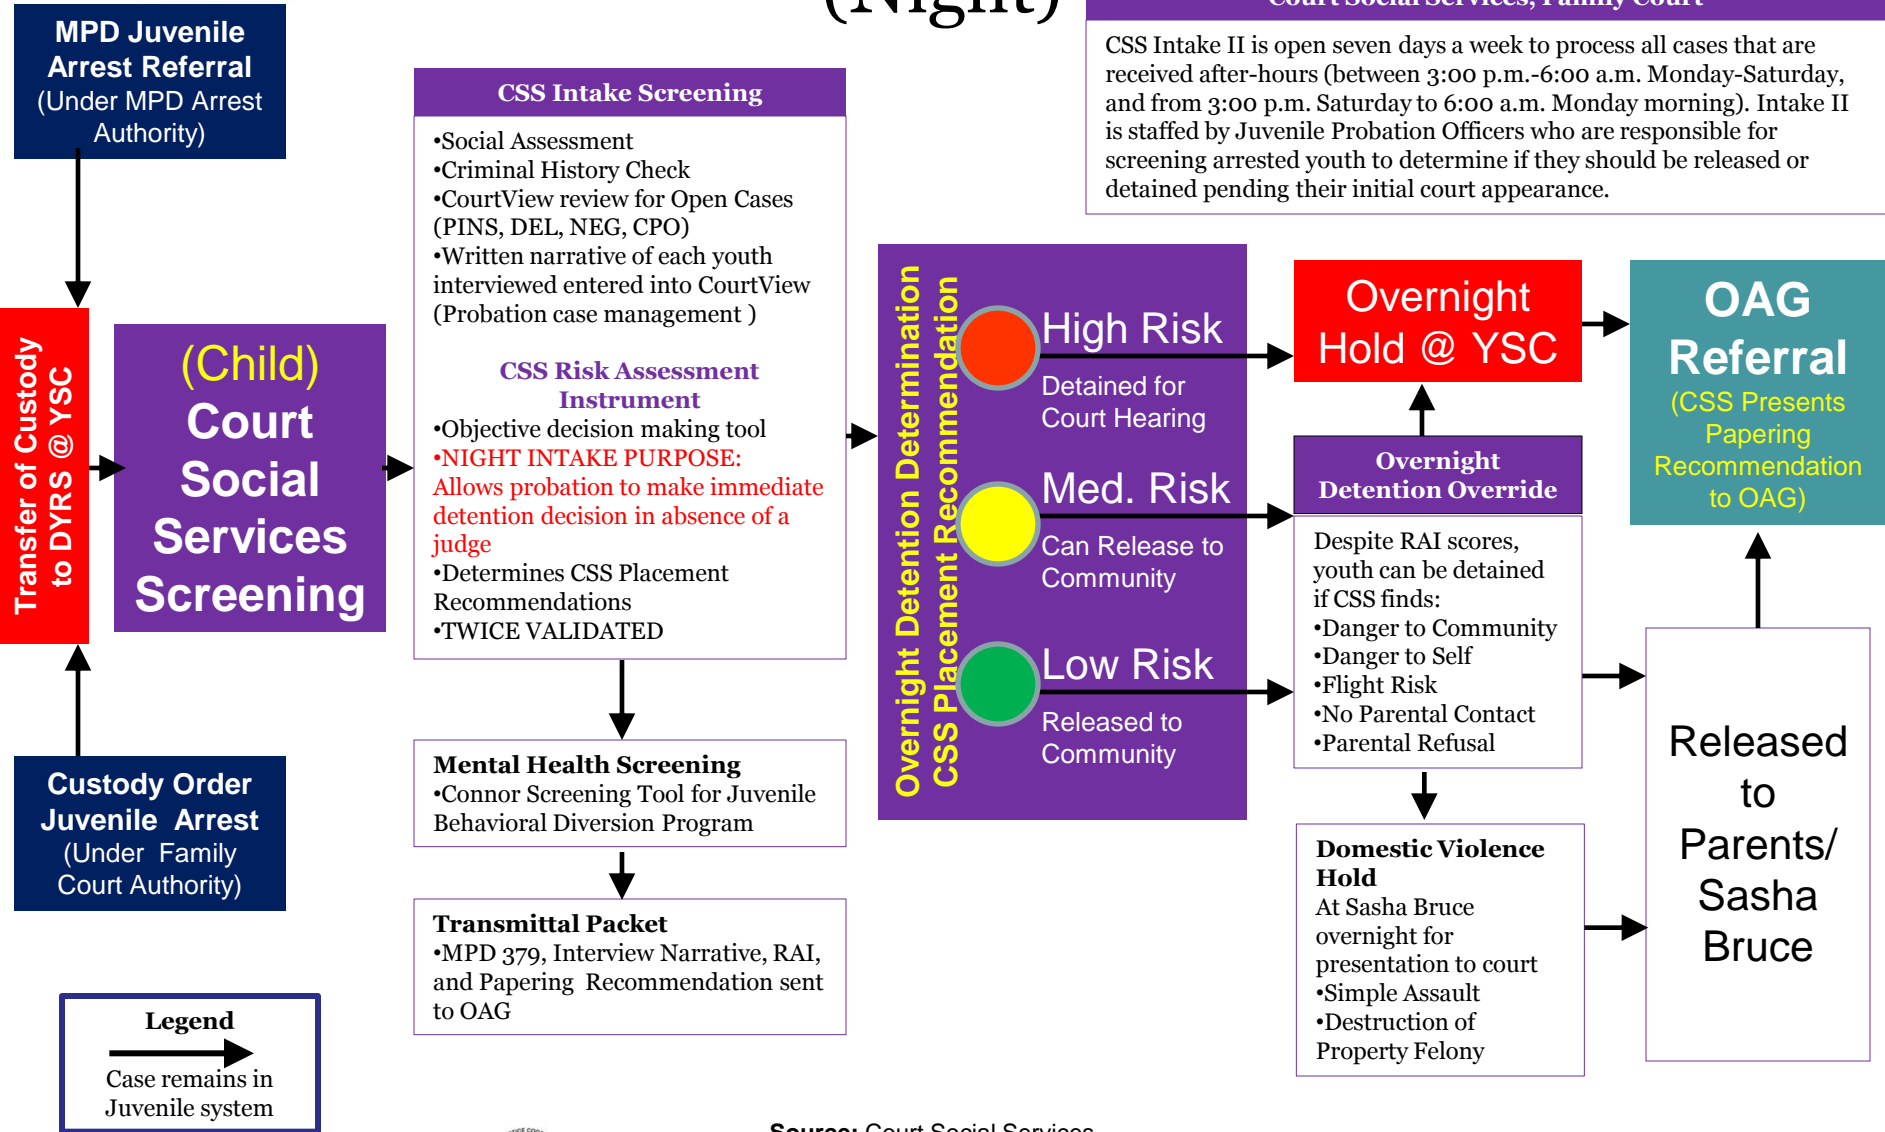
(Night)

Court Social Services, Family Court

CSS Intake II is open seven days a week to process all cases that are received after-hours (between 3:00 p.m.-6:00 a.m. Monday-Saturday, and from 3:00 p.m. Saturday to 6:00 a.m. Monday morning). Intake II is staffed by Juvenile Probation Officers who are responsible for screening arrested youth to determine if they should be released or detained pending their initial court appearance.

MPD Juvenile Arrest Referral (Under MPD Arrest Authority)

Transfer of Custody to DYRS @ YSC

Custody Order Juvenile Arrest (Under Family Court Authority)

(Child) Court Social Services Screening

CSS Intake Screening

•Social Assessment
•Criminal History Check
•CourtView review for Open Cases (PINS, DEL, NEG, CPO)
•Written narrative of each youth interviewed entered into CourtView (Probation case management )

CSS Risk Assessment Instrument

•Objective decision making tool
•NIGHT INTAKE PURPOSE: Allows probation to make immediate detention decision in absence of a judge
•Determines CSS Placement Recommendations
•TWICE VALIDATED

Mental Health Screening
•Connor Screening Tool for Juvenile Behavioral Diversion Program

Transmittal Packet
•MPD 379, Interview Narrative, RAI, and Papering Recommendation sent to OAG

Overnight Detention Determination
CSS Placement Recommendation

High Risk
Detained for Court Hearing

Med. Risk
Can Release to Community

Low Risk
Released to Community

Overnight Hold @ YSC

Overnight Detention Override

Despite RAI scores, youth can be detained if CSS finds:
•Danger to Community
•Danger to Self
•Flight Risk
•No Parental Contact
•Parental Refusal

Domestic Violence Hold
At Sasha Bruce overnight for presentation to court
•Simple Assault
•Destruction of Property Felony

OAG Referral
(CSS Presents Papering Recommendation to OAG)

Released to Parents/ Sasha Bruce

Legend
Case remains in Juvenile system

Source: Court Social Services